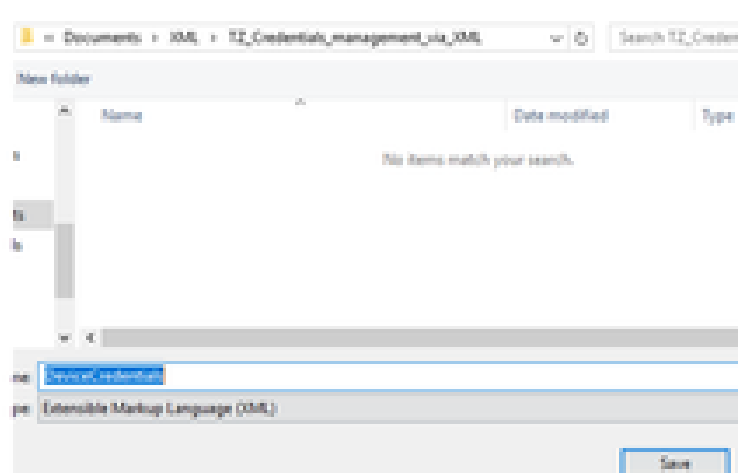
« Documents › XML › TZ_Credentials_management_via_XML

Search TZ_Creden

New folder

Name

Date modified

Type

No items match your search.

s

ts

ls

me: DeviceCredentials

pe: Extensible Markup Language (XML)

Save